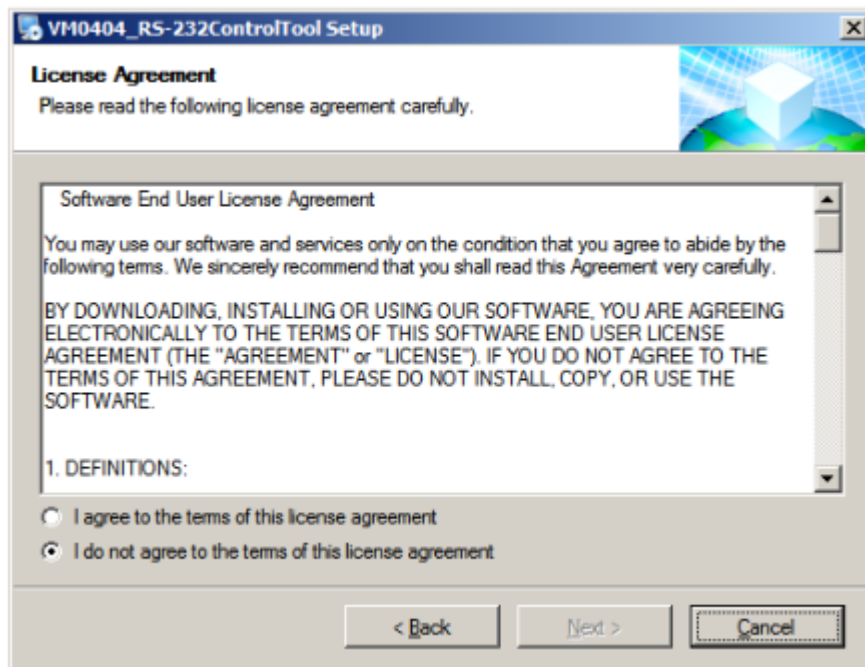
VM0404_RS-232ControlTool Setup

License Agreement

Please read the following license agreement carefully.

Software End User License Agreement

You may use our software and services only on the condition that you agree to abide by the following terms. We sincerely recommend that you shall read this Agreement very carefully.

BY DOWNLOADING, INSTALLING OR USING OUR SOFTWARE, YOU ARE AGREEING ELECTRONICALLY TO THE TERMS OF THIS SOFTWARE END USER LICENSE AGREEMENT (THE "AGREEMENT" or "LICENSE"). IF YOU DO NOT AGREE TO THE TERMS OF THIS AGREEMENT, PLEASE DO NOT INSTALL, COPY, OR USE THE SOFTWARE.

1. DEFINITIONS:

I agree to the terms of this license agreement

I do not agree to the terms of this license agreement

< Back

Next >

Cancel